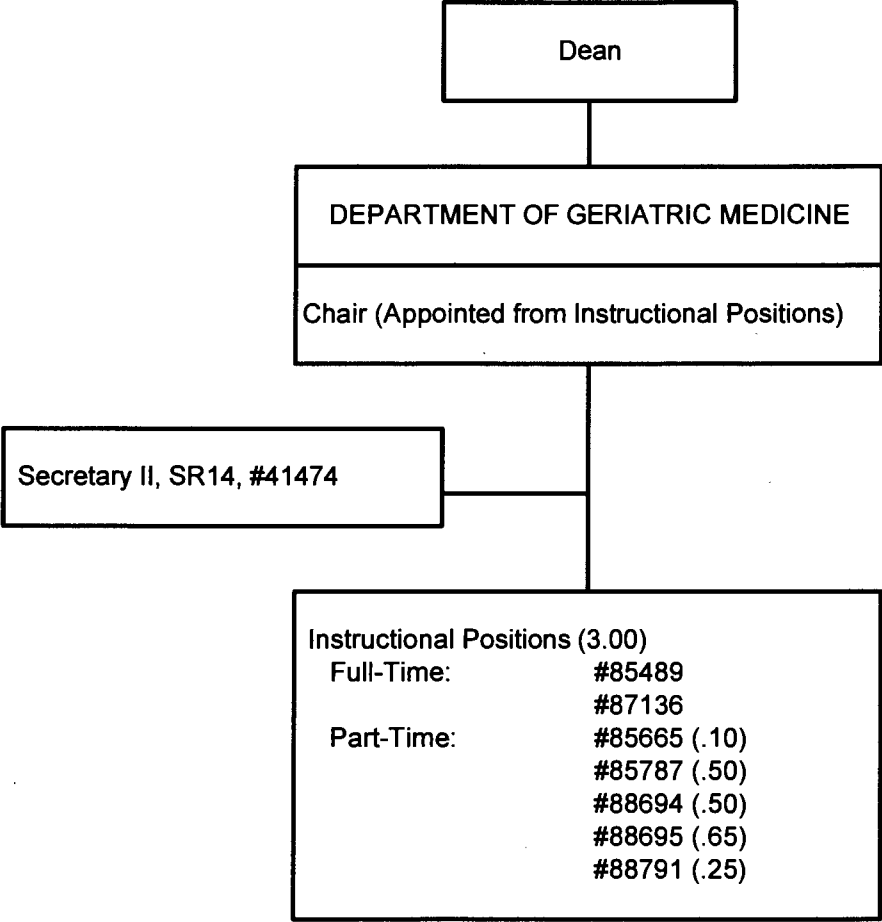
Dean

DEPARTMENT OF GERIATRIC MEDICINE

Chair (Appointed from Instructional Positions)

Secretary II, SR14, #41474

Instructional Positions (3.00)
Full-Time: #85489
#87136
Part-Time: #85665 (.10)
#85787 (.50)
#88694 (.50)
#88695 (.65)
#88791 (.25)